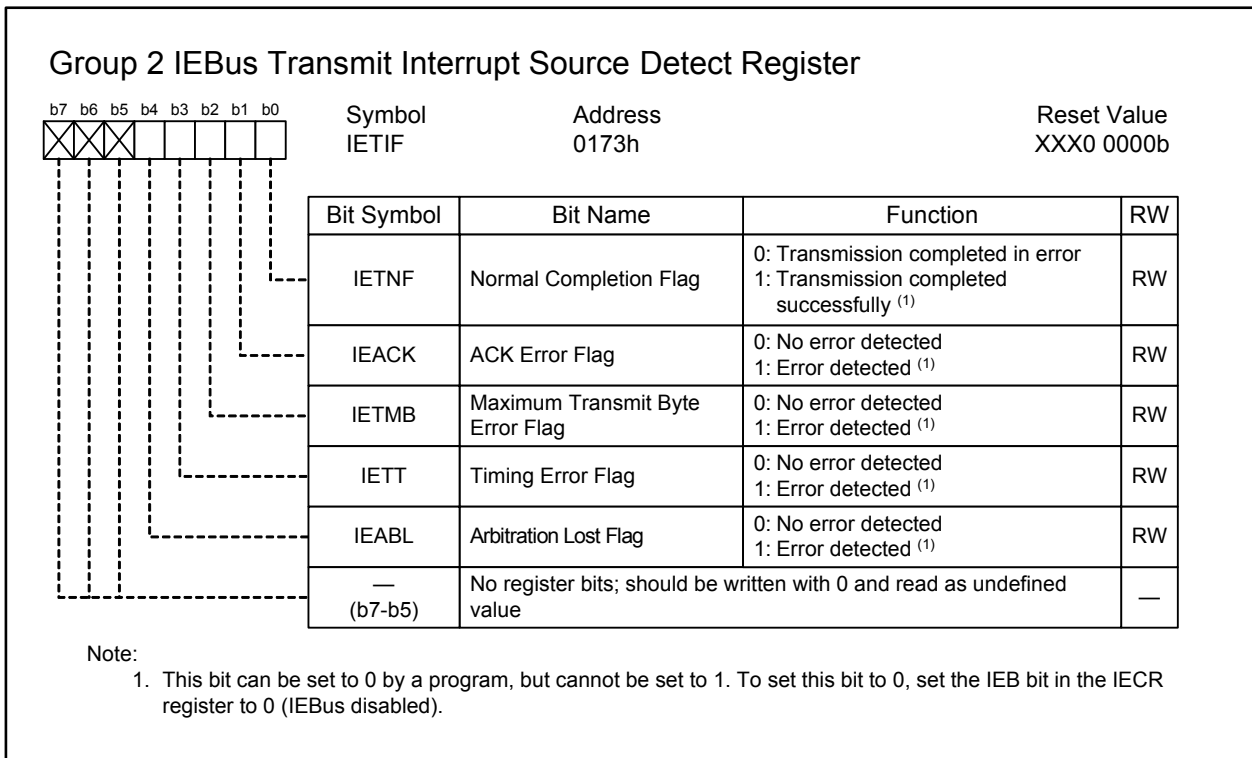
Group 2 IEBus Transmit Interrupt Source Detect Register

b7 b6 b5 b4 b3 b2 b1 b0

Symbol
IETIF

Address
0173h

Reset Value
XXX0 0000b

| Bit Symbol | Bit Name | Function | RW |
|---|---|---|---|
| IETNF | Normal Completion Flag | 0: Transmission completed in error<br>1: Transmission completed successfully $^{(1)}$ | RW |
| IEACK | ACK Error Flag | 0: No error detected<br>1: Error detected $^{(1)}$ | RW |
| IETMB | Maximum Transmit Byte Error Flag | 0: No error detected<br>1: Error detected $^{(1)}$ | RW |
| IETT | Timing Error Flag | 0: No error detected<br>1: Error detected $^{(1)}$ | RW |
| IEABL | Arbitration Lost Flag | 0: No error detected<br>1: Error detected $^{(1)}$ | RW |
| — (b7-b5) | No register bits; should be written with 0 and read as undefined value | | — |

Note:
1. This bit can be set to 0 by a program, but cannot be set to 1. To set this bit to 0, set the IEB bit in the IECR register to 0 (IEBus disabled).